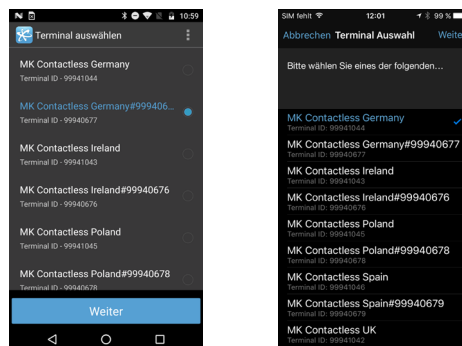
10:59

Terminal auswählen

MK Contactless Germany
Terminal ID - 99941044

MK Contactless Germany#999406...
Terminal ID - 99940677

MK Contactless Ireland
Terminal ID - 99941043

MK Contactless Ireland#99940676
Terminal ID - 99940676

MK Contactless Poland
Terminal ID - 99941045

MK Contactless Poland#99940678
Terminal ID - 99940678

Weiter

SIM fehlt 12:01 99 %

Abbrechen Terminal Auswahl Weite

Bitte wählen Sie eines der folgenden...

MK Contactless Germany
Terminal ID - 99941044

MK Contactless Germany#99940677
Terminal ID - 99940677

MK Contactless Ireland
Terminal ID - 99941043

MK Contactless Ireland#99940676
Terminal ID - 99940676

MK Contactless Poland
Terminal ID - 99941045

MK Contactless Poland#99940678
Terminal ID - 99940678

MK Contactless Spain
Terminal ID - 99941046

MK Contactless Spain#99940679
Terminal ID - 99940679

MK Contactless UK
Terminal ID - 99941042